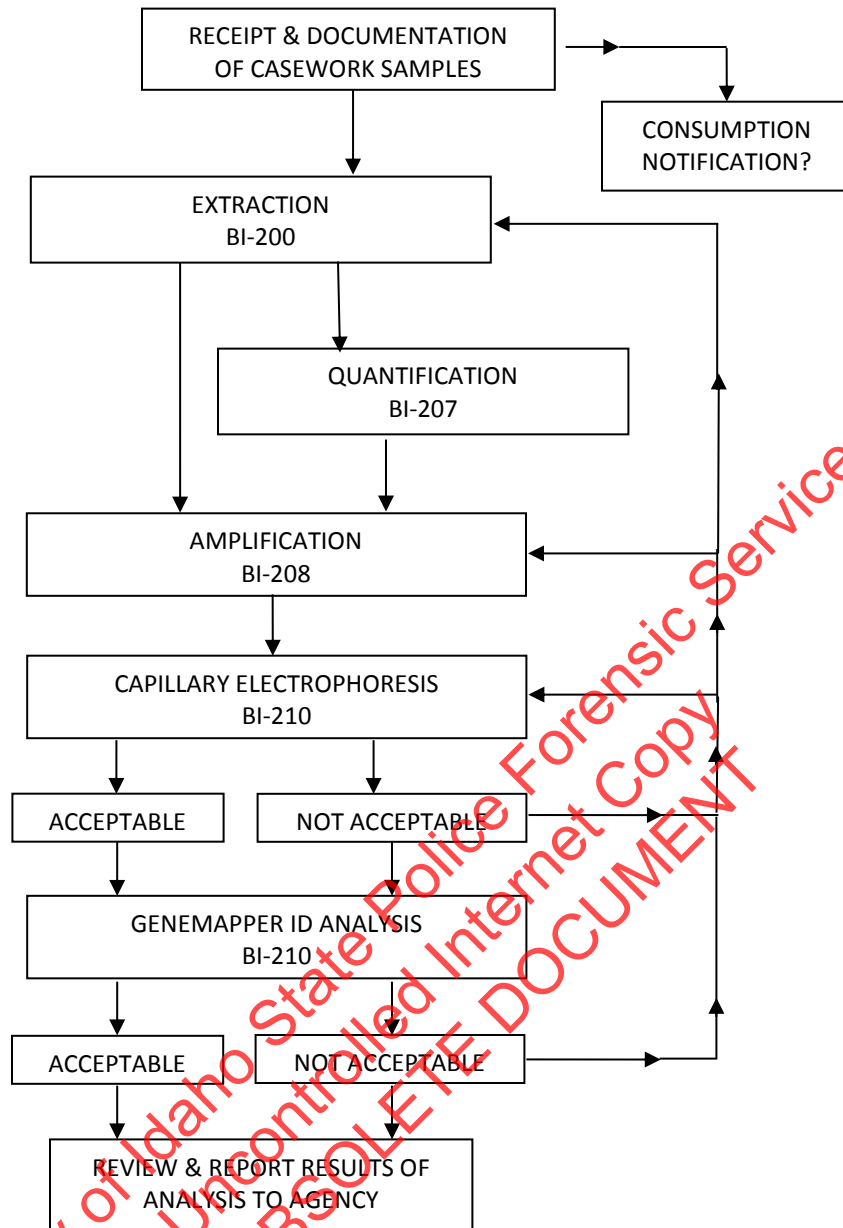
RECEIPT & DOCUMENTATION OF CASEWORK SAMPLES

CONSUMPTION NOTIFICATION?

EXTRACTION
BI-200

QUANTIFICATION
BI-207

AMPLIFICATION
BI-208

CAPILLARY ELECTROPHORESIS
BI-210

ACCEPTABLE

NOT ACCEPTABLE

GENEMAPPER ID ANALYSIS
BI-210

ACCEPTABLE

NOT ACCEPTABLE

REVIEW & REPORT RESULTS OF ANALYSIS TO AGENCY

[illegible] of Idaho State Police Forensic Services
Uncontrolled Internet Copy
OBSOLETE DOCUMENT